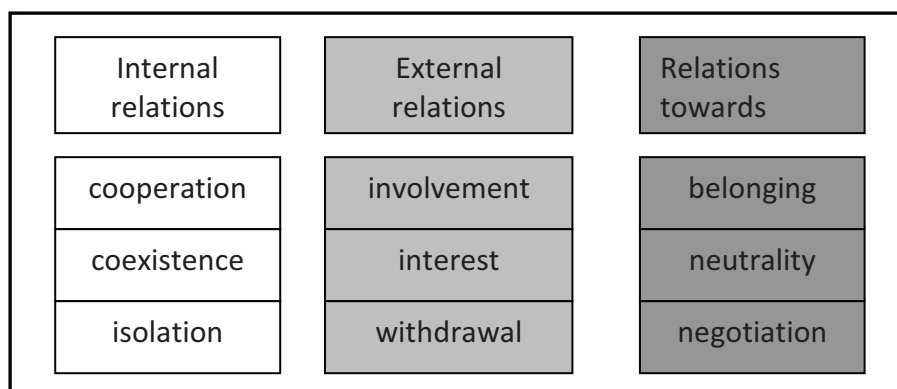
| Internal relations | External relations | Relations towards |
|---|---|---|
| cooperation | involvement | belonging |
| coexistence | interest | neutrality |
| isolation | withdrawal | negotiation |